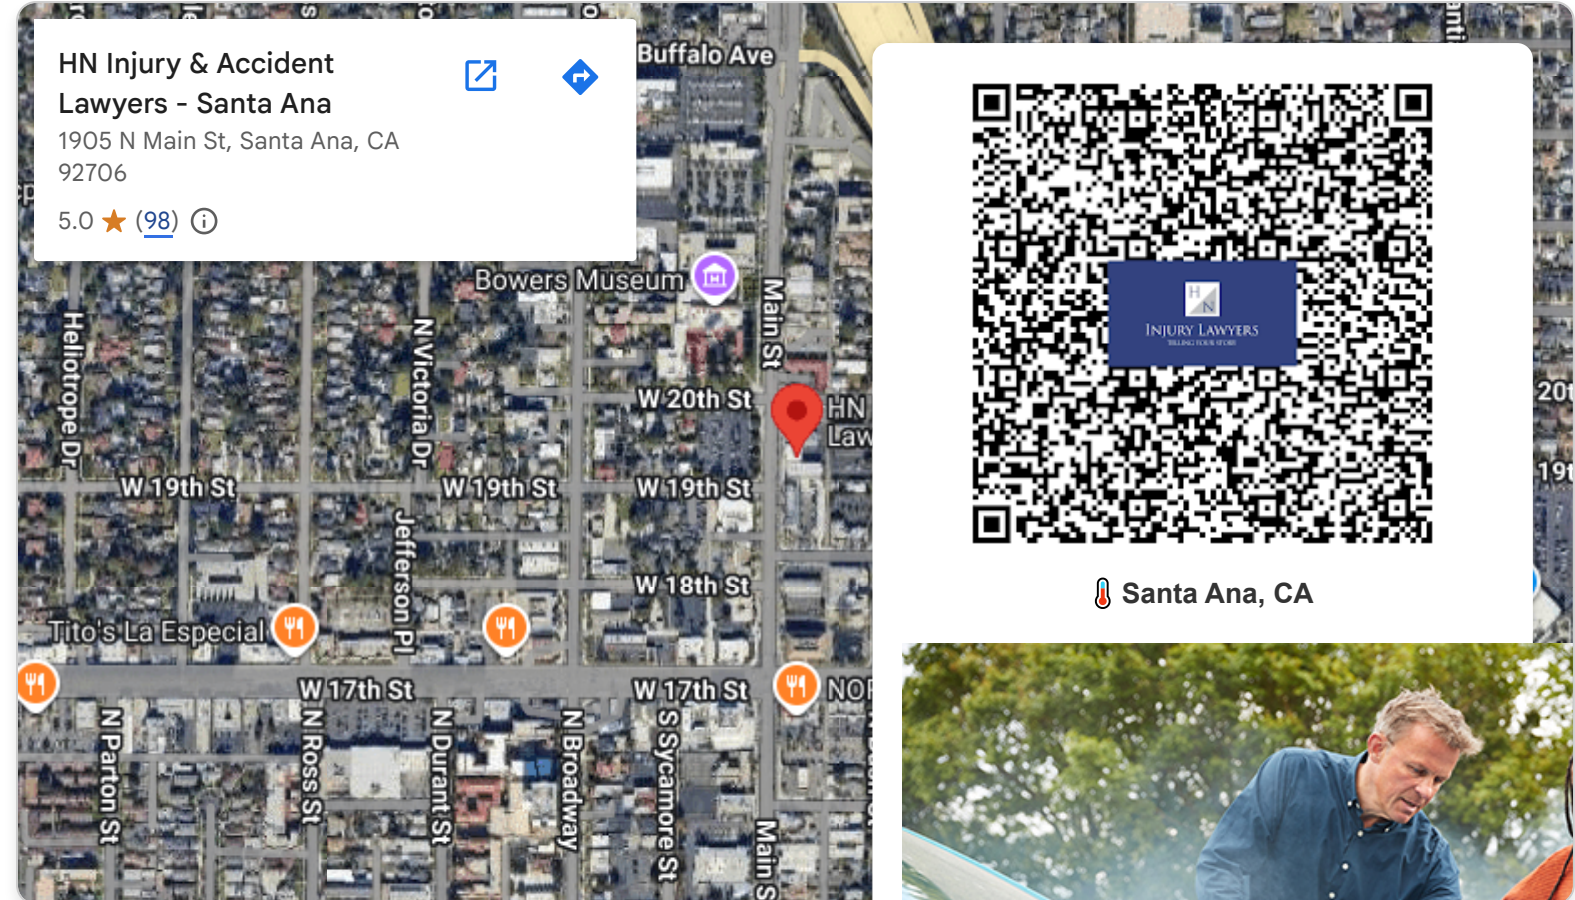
HN Injury & Accident Lawyers - Santa Ana
1905 N Main St, Santa Ana, CA 92706
5.0 ★ (98)

Buffalo Ave
Bowers Museum
Main St
W 20th St
HN Law
Heliotrope Dr
N Victoria Dr
W 19th St
W 19th St
W 19th St
Jefferson Pl
W 18th St
Tito's La Especial
W 17th St
W 17th St
NO
N Parton St
N Ross St
N Durant St
N Broadway
S Sycamore St
Main S

HN
INJURY LAWYERS
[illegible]

Santa Ana, CA